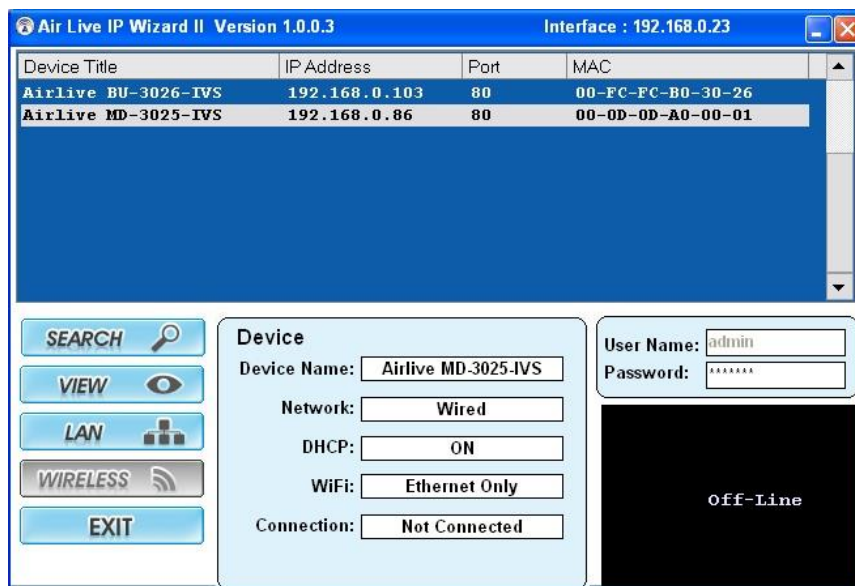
Air Live IP Wizard II Version 1.0.0.3 Interface : 192.168.0.23

| Device Title | IP Address | Port | MAC |
|---|---|---|---|
| Airlive BU-3026-IVS | 192.168.0.103 | 80 | 00-FC-FC-B0-30-26 |
| Airlive MD-3025-IVS | 192.168.0.86 | 80 | 00-0D-0D-A0-00-01 |

SEARCH
VIEW
LAN
WIRELESS
EXIT

Device
Device Name: Airlive MD-3025-IVS
Network: Wired
DHCP: ON
WiFi: Ethernet Only
Connection: Not Connected

User Name: admin
Password: *******

Off-Line